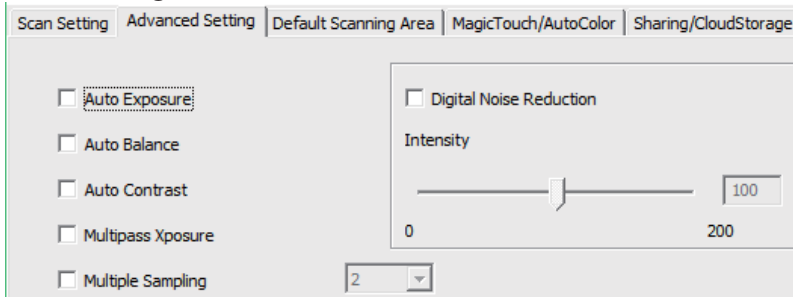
Scan Setting | Advanced Setting | Default Scanning Area | MagicTouch/AutoColor | Sharing/CloudStorage

Auto Exposure

Auto Balance

Auto Contrast

Multipass Xposure

Multiple Sampling

2

Digital Noise Reduction

Intensity

100

0

200